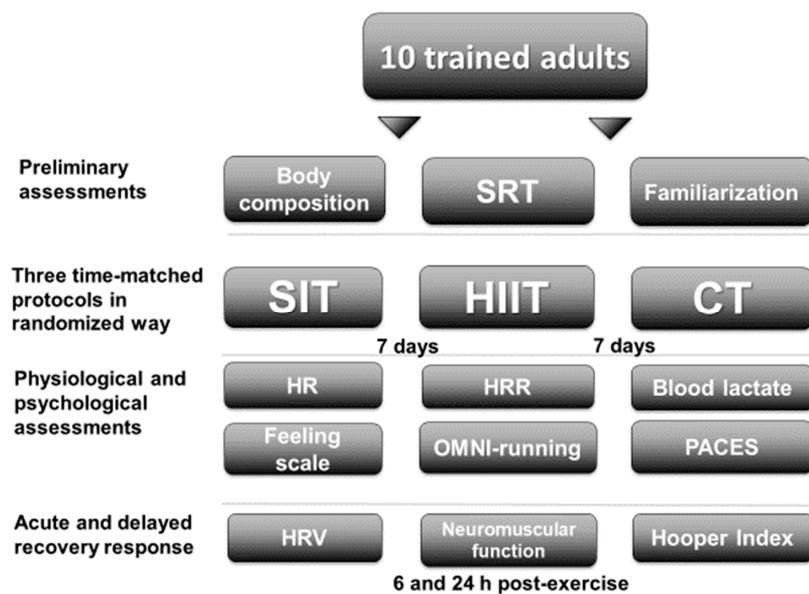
10 trained adults

Preliminary assessments

Body composition

SRT

Familiarization

Three time-matched protocols in randomized way

SIT

HIIT

CT

7 days

7 days

Physiological and psychological assessments

HR

HRR

Blood lactate

Feeling scale

OMNI-running

PACES

Acute and delayed recovery response

HRV

Neuromuscular function

Hooper Index

6 and 24 h post-exercise